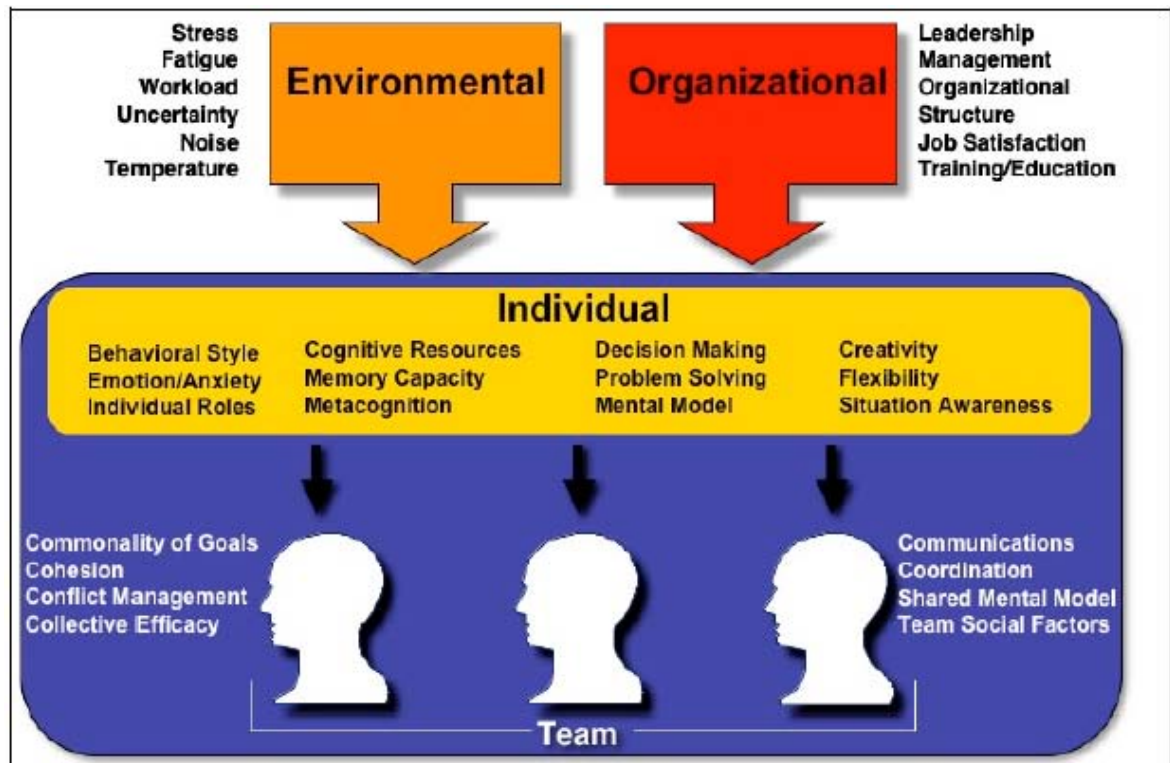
Stress
Fatigue
Workload
Uncertainty
Noise
Temperature

Environmental

Organizational

Leadership
Management
Organizational
Structure
Job Satisfaction
Training/Education

Individual

Behavioral Style
Emotion/Anxiety
Individual Roles

Cognitive Resources
Memory Capacity
Metacognition

Decision Making
Problem Solving
Mental Model

Creativity
Flexibility
Situation Awareness

Commonality of Goals
Cohesion
Conflict Management
Collective Efficacy

Communications
Coordination
Shared Mental Model
Team Social Factors

Team